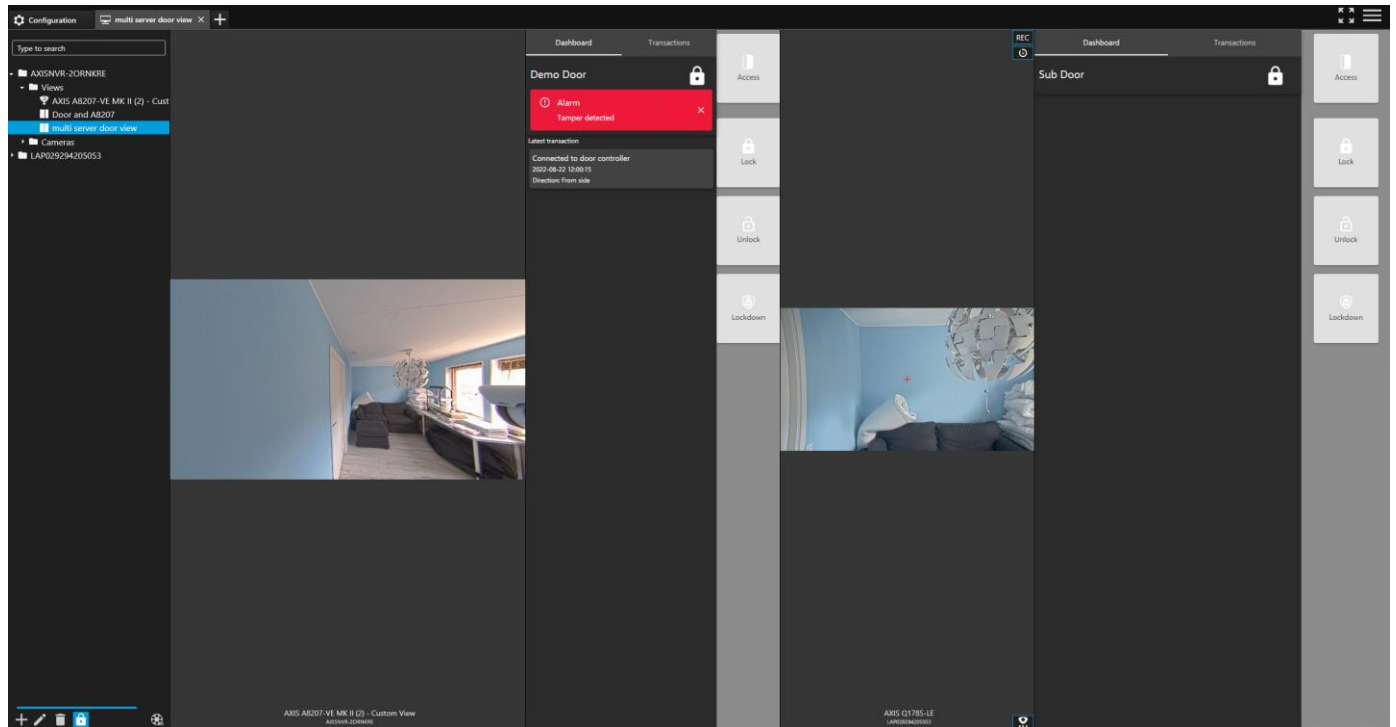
Configuration
multi server door view

Type to search
AXISNVR-2ORNKRE
Views
AXIS A8207-VE MK II (2) - Cust
Door and A8207
multi server door view
Cameras
LAP029294205053

Dashboard
Transactions
Demo Door
Alarm
Tamper detected
Latest transaction
Connected to door controller
2022-08-22 12:00:15
Direction: From side

Access
Lock
Unlock
Lockdown

REC

Dashboard
Transactions
Sub Door

Access
Lock
Unlock
Lockdown

AXIS A8207-VE MK II (2) - Custom View
AXISNVR-2ORNKRE

AXIS Q1785-LE
LAP029294205053